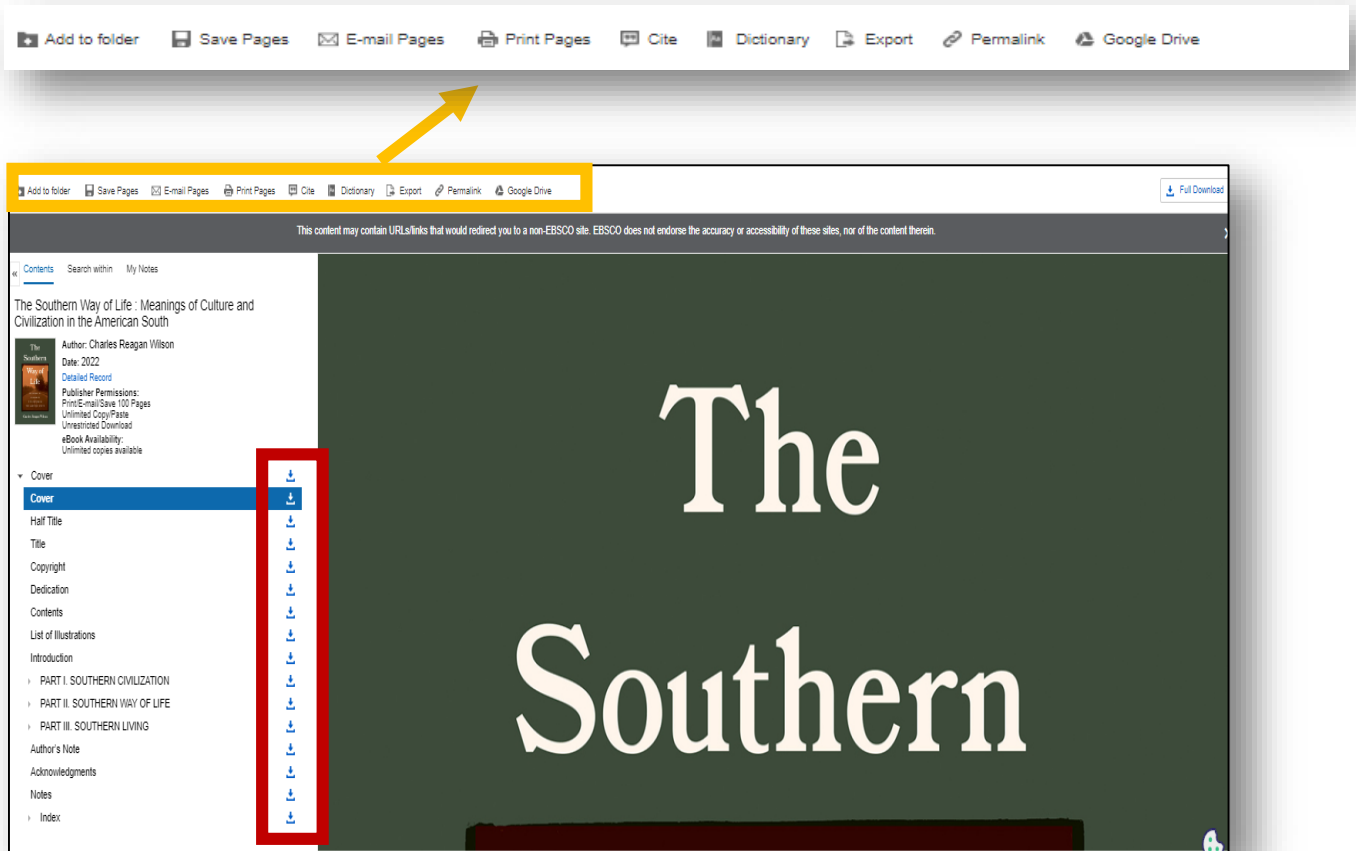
Add to folder Save Pages E-mail Pages Print Pages Cite Dictionary Export Permalink Google Drive

Add to folder Save Pages E-mail Pages Print Pages Cite Dictionary Export Permalink Google Drive

Full Download

This content may contain URLs/links that would redirect you to a non-EBSCO site. EBSCO does not endorse the accuracy or accessibility of these sites, nor of the content therein.

« Contents Search within My Notes

The Southern Way of Life : Meanings of Culture and Civilization in the American South

The Southern Way of Life

Author: Charles Reagan Wilson
Date: 2022
Detailed Record
Publisher Permissions:
Print/E-mail/Save 100 Pages
Unlimited Copy/Paste
Unrestricted Download
eBook Availability:
Unlimited copies available

Cover
Cover
Half Title
Title
Copyright
Dedication
Contents
List of Illustrations
Introduction
PART I. SOUTHERN CIVILIZATION
PART II. SOUTHERN WAY OF LIFE
PART III. SOUTHERN LIVING
Author's Note
Acknowledgments
Notes
Index

The Southern